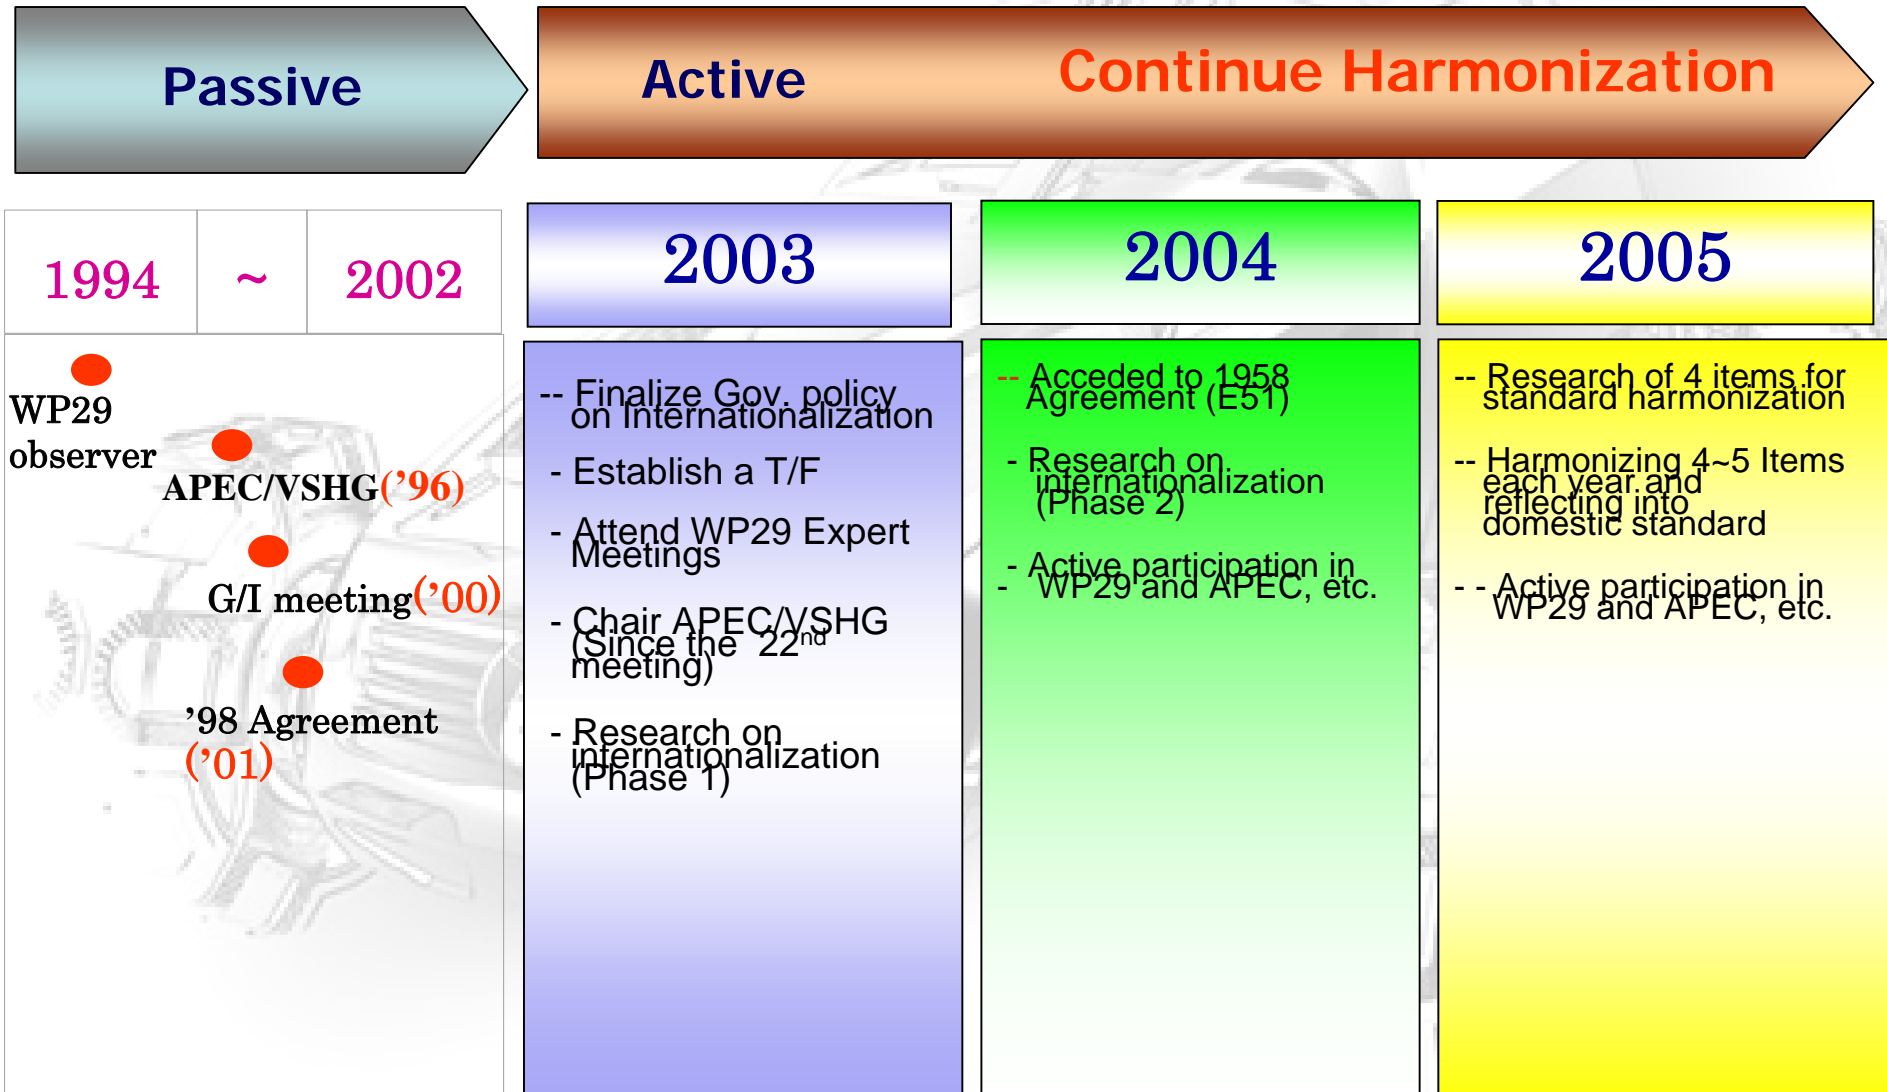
Passive

Active

Continue Harmonization

| 1994 | ~ | 2002 |
|---|---|---|

WP29 observer

APEC/VSHG('96)

G/I meeting('00)

'98 Agreement ('01)

2003

-- Finalize Gov. policy on Internationalization

- Establish a T/F

- Attend WP29 Expert Meetings

- Chair APEC/VSHG (Since the $22^{nd}$ meeting)

- Research on internationalization (Phase 1)

2004

-- Acceded to 1958 Agreement (E51)

- Research on internationalization (Phase 2)

- Active participation in - WP29 and APEC, etc.

2005

-- Research of 4 items for standard harmonization

-- Harmonizing 4~5 Items each year and reflecting into domestic standard

- - Active participation in WP29 and APEC, etc.